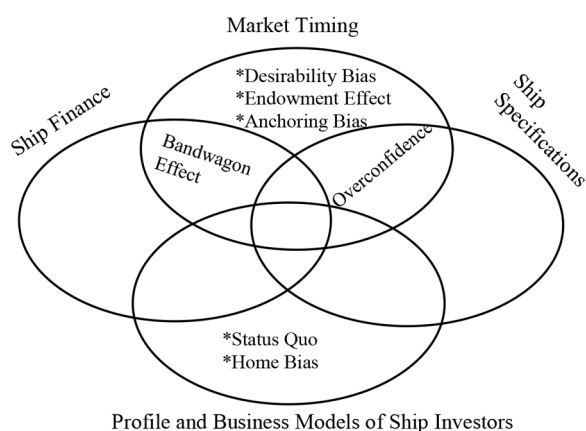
Market Timing

Ship Finance

Ship Specifications

*Desirability Bias
*Endowment Effect
*Anchoring Bias

Bandwagon Effect

Overconfidence

*Status Quo
*Home Bias

Profile and Business Models of Ship Investors